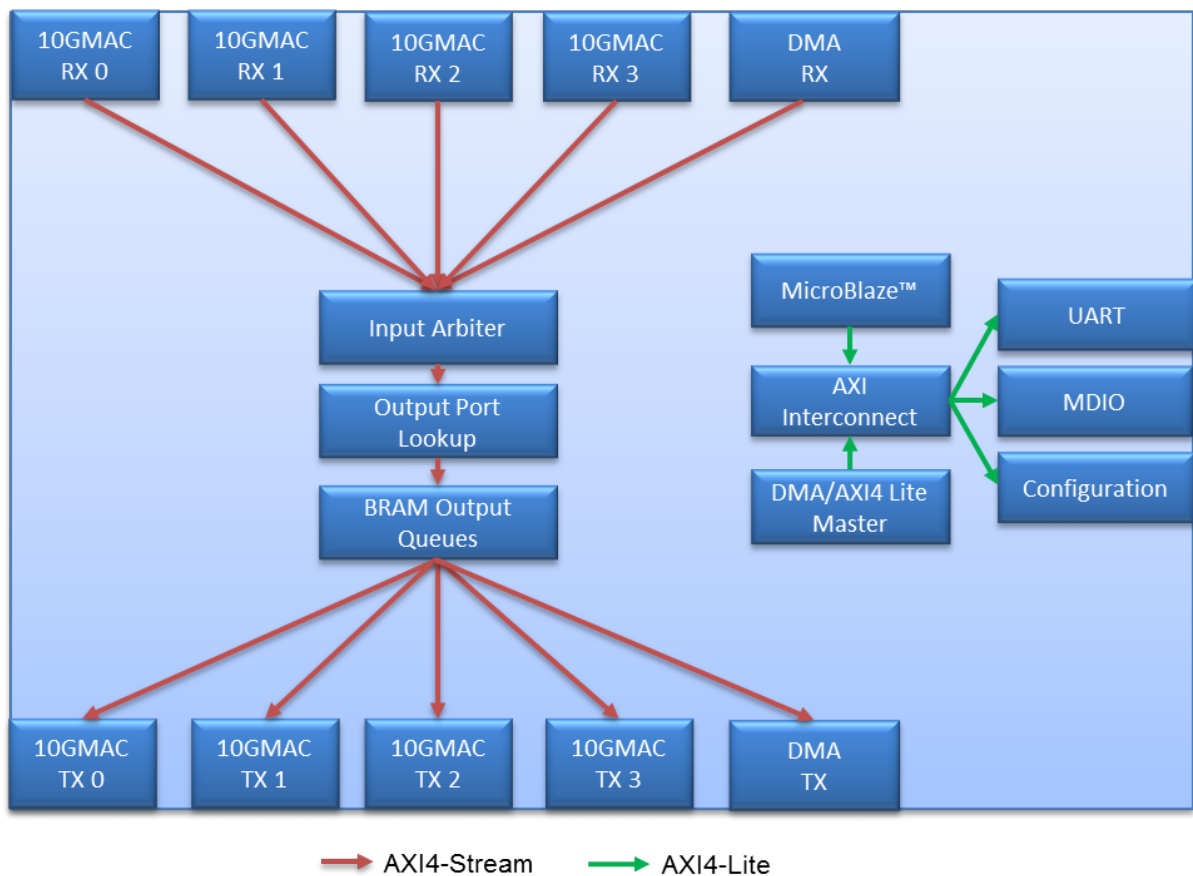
10GMAC RX 0

10GMAC RX 1

10GMAC RX 2

10GMAC RX 3

DMA RX

Input Arbiter

Output Port Lookup

BRAM Output Queues

MicroBlaze™

AXI Interconnect

DMA/AXI4 Lite Master

UART

MDIO

Configuration

10GMAC TX 0

10GMAC TX 1

10GMAC TX 2

10GMAC TX 3

DMA TX

AXI4-Stream

AXI4-Lite